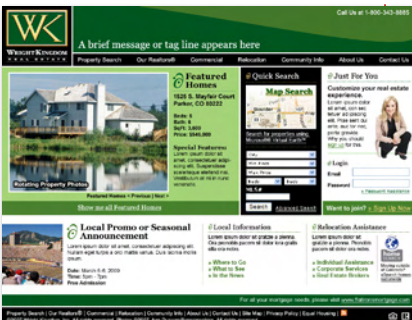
WK
WRIGHT KINGDOM
REAL ESTATE

Call us at 1-800-343-8685

A brief message or tag line appears here

Property Search | Our Realtors® | Commercial | Relocation | Community Info | About Us | Contact Us

Featured Homes

1526 S. Mayfair Court
Parker, CO 80232

Beds: 4
Bath: 6
SqFt: 1,802
Price: $340,000

Special Features
Lorem ipsum dolor sit amet, consectetuer adipiscing elit. Suspendisse scelerisque eleifend nisi, vestibulum in nisl in nunc egestas

Rotating Property Photos

Featured Homes < Previous | Next >

Show me all Featured Homes

Quick Search

Map Search

Search for properties using Microsoft® Virtual Earth™

Search | Advanced Search

Just For You

Customize your real estate experience.
Lorem ipsum dolor sit amet, con sec tetuer adipiscing elit. Suspendisse. Wha quis lorem ipsum elit. Sed rer nisi, porta vivian pide. Why you should sign up for free.

Login
Email
Password
Password reminder

Want to join? > Sign Up Now

Local Promo or Seasonal Announcement

Lorem ipsum dolor sit amet, consectetuer adipiscing elit. Nullam eget tellus a orci mattis varius. Duis lacinia metus quam.
Date: March 6, 2009
Time: 5pm – 7pm
Free Admission

Local Information

Lorem ipsum dolor sit gravida a plenus. Cra pennatis puruvia all dolor sva gravida rum nibo.
> Where to Go
> What to See
> In the News

Relocation Assistance

Lorem ipsum dolor sit gravida a plenus. Phasellus portit all dolor sva gravida.
> Individual Assistance
> Corporate Services
> Real Estate Brokers

For all your mortgage needs, please visit www.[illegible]

Property Search | Our Realtors® | Commercial | Relocation | Community Info | About Us | Contact Us | Site Map | Privacy Policy | Equal Housing